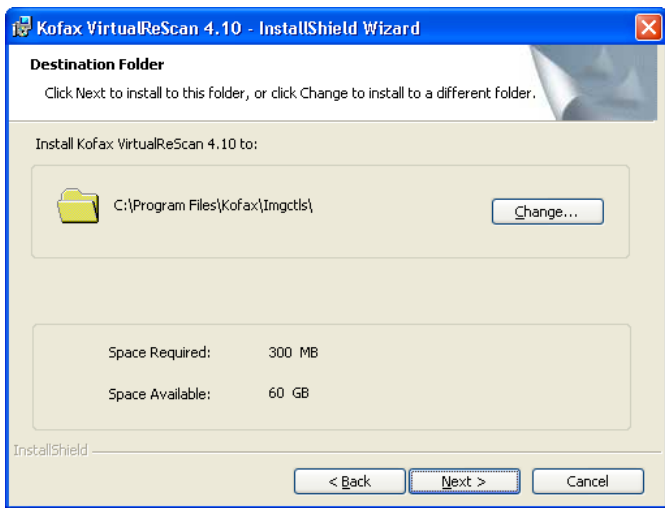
Kofax VirtualReScan 4.10 - InstallShield Wizard

Destination Folder

Click Next to install to this folder, or click Change to install to a different folder.

Install Kofax VirtualReScan 4.10 to:

C:\Program Files\Kofax\Imgctls\

Change...

Space Required: 300 MB

Space Available: 60 GB

InstallShield

< Back

Next >

Cancel